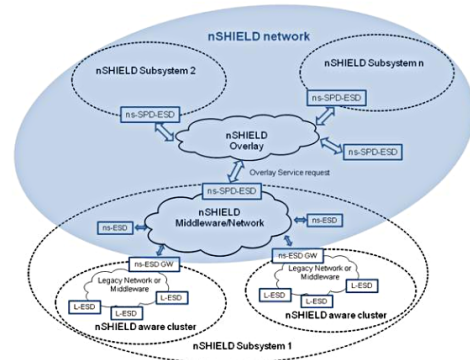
nSHIELD network

nSHIELD Subsystem 2

nSHIELD Subsystem n

ns-SPD-ESD

ns-SPD-ESD

nSHIELD Overlay

ns-SPD-ESD

Overlay Service request

ns-SPD-ESD

nSHIELD Middleware/Network

ns-ESD

ns-ESD

ns-ESD GW

ns-ESD GW

Legacy Network or Middleware

Legacy Network or Middleware

L-ESD

L-ESD

L-ESD

L-ESD

L-ESD

L-ESD

nSHIELD aware cluster

nSHIELD aware cluster

nSHIELD Subsystem 1